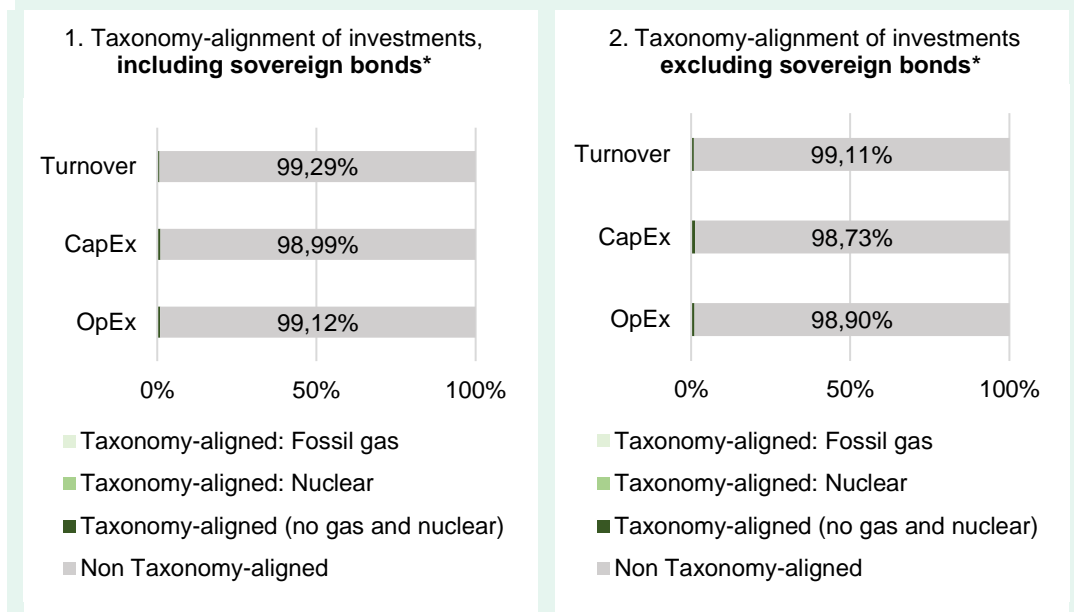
1. Taxonomy-alignment of investments, **including sovereign bonds***

Turnover 99,29%

CapEx 98,99%

OpEx 99,12%

0% 50% 100%

Taxonomy-aligned: Fossil gas

Taxonomy-aligned: Nuclear

Taxonomy-aligned (no gas and nuclear)

Non Taxonomy-aligned

2. Taxonomy-alignment of investments **excluding sovereign bonds***

Turnover 99,11%

CapEx 98,73%

OpEx 98,90%

0% 50% 100%

Taxonomy-aligned: Fossil gas

Taxonomy-aligned: Nuclear

Taxonomy-aligned (no gas and nuclear)

Non Taxonomy-aligned